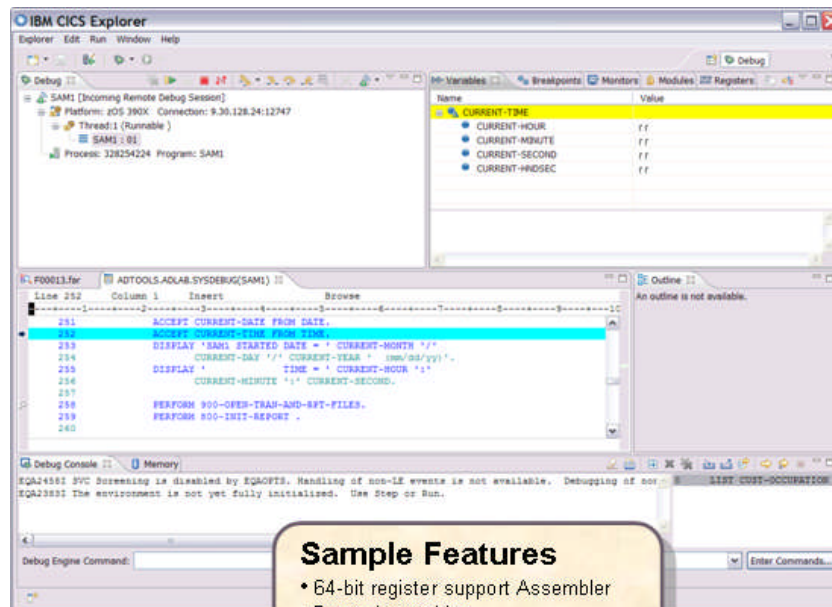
IBM CICS Explorer

Explorer Edit Run Window Help

Debug

Debug

SAM1 [Incoming Remote Debug Session]
Platform: zOS 390X Connection: 9.30.128.24:12747
Thread:1 (Runnable )
SAM1 : 01
Process: 328254224 Program: SAM1

Variables Breakpoints Monitors Modules Registers

| Name | Value |
|---|---|
| CURRENT-TIME | |
| CURRENT-HOUR | rr |
| CURRENT-MINUTE | rr |
| CURRENT-SECOND | rr |
| CURRENT-HNDSEC | rr |

F00013.fsr ADTOOLS.ADLAB.SYSDEBUG(SAM1)

Line 252 Column 1 Insert Browse

251 ACCEPT CURRENT-DATE FROM DATE.
252 ACCEPT CURRENT-TIME FROM TIME.
253 DISPLAY 'SAM1 STARTED DATE = ' CURRENT-MONTH '/'
254 CURRENT-DAY '/' CURRENT-YEAR ' (mm/dd/yy)'.
255 DISPLAY ' TIME = ' CURRENT-HOUR ':'
256 CURRENT-MINUTE ':' CURRENT-SECOND.
257
258 PERFORM 900-OPEN-TRAN-AND-RPT-FILES.
259 PERFORM 800-INIT-REPORT .
260

Outline

An outline is not available.

Debug Console Memory

EQA2458I SVC Screening is disabled by EQAOPTS. Handling of non-LE events is not available. Debugging of nor
EQA2383I The environment is not yet fully initialized. Use Step or Run.

LIST CUST-OCCUPATION

Debug Engine Command:

Enter Commands...

Sample Features
• 64-bit register support Assembler